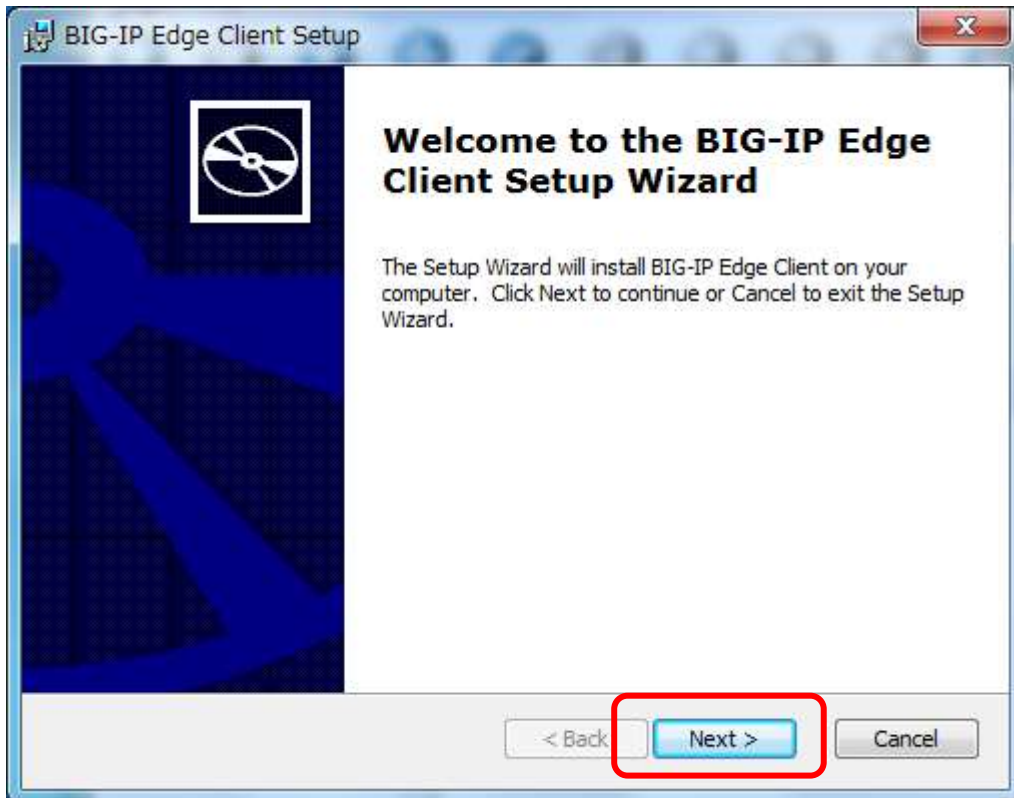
BIG-IP Edge Client Setup

Welcome to the BIG-IP Edge Client Setup Wizard

The Setup Wizard will install BIG-IP Edge Client on your computer. Click Next to continue or Cancel to exit the Setup Wizard.

< Back

Next >

Cancel